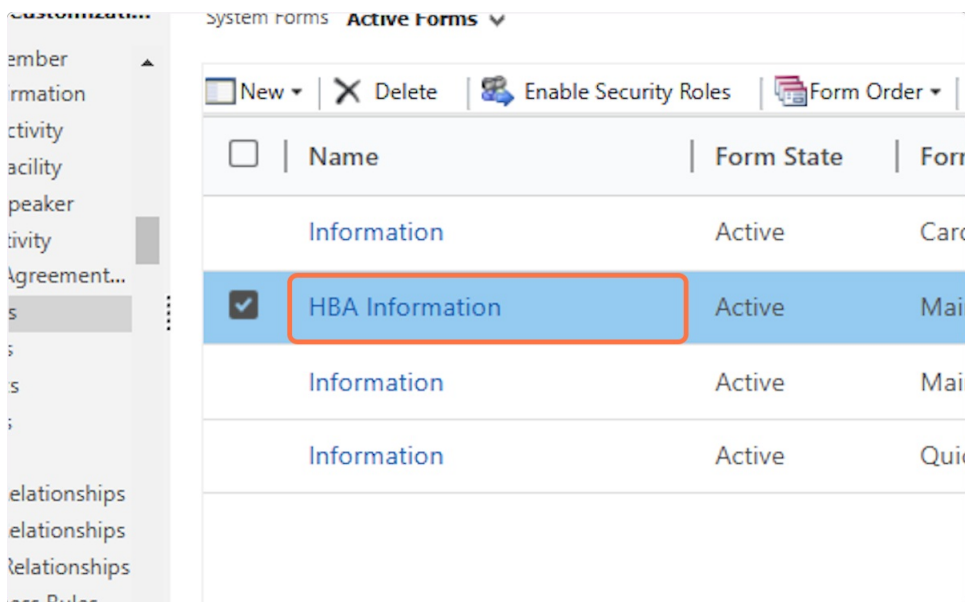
ustomizati...
ember
rmation
ctivity
acility
peaker
tivity
Agreement...
s
s
ts
s
elationships
elationships
Relationships

System Forms Active Forms

New Delete Enable Security Roles Form Order

| | Name | Form State | Forr |
|---|---|---|---|
| | Information | Active | Card |
| ☑ | HBA Information | Active | Mai |
| | Information | Active | Mai |
| | Information | Active | Quic |